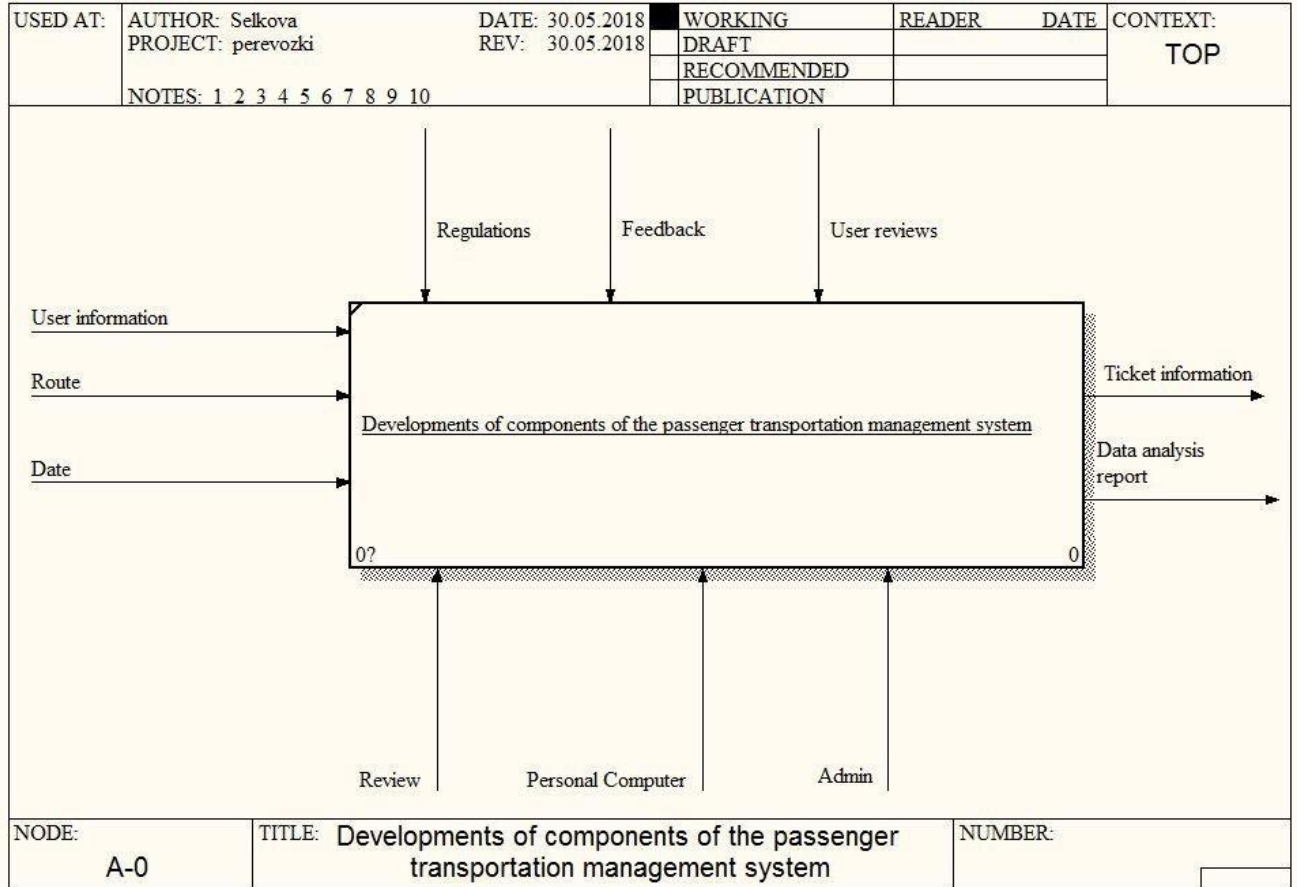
USED AT: AUTHOR: Selkova PROJECT: perevozki DATE: 30.05.2018 REV: 30.05.2018

NOTES: 1 2 3 4 5 6 7 8 9 10

| WORKING | READER | DATE |
|---|---|---|
| DRAFT | | |
| RECOMMENDED | | |
| PUBLICATION | | |

CONTEXT: TOP

Regulations

Feedback

User reviews

User information

Route

Date

Developments of components of the passenger transportation management system

Ticket information

Data analysis report

0?

0

Review

Personal Computer

Admin

NODE: A-0

TITLE: Developments of components of the passenger transportation management system

NUMBER: